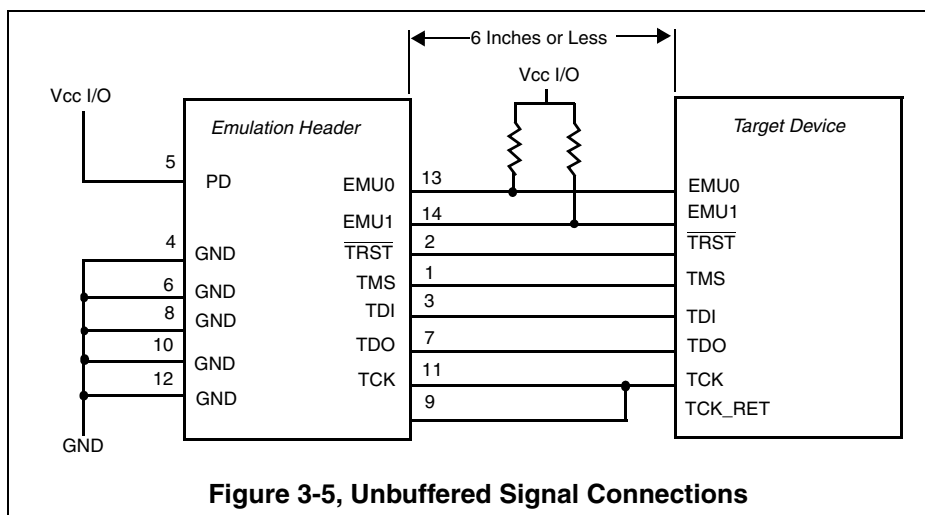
6 Inches or Less

Vcc I/O

Vcc I/O

Emulation Header

Target Device

5 PD

4 GND

6 GND

8 GND

10 GND

12 GND

GND

EMU0 13

EMU1 14

$\overline{TRST}$ 2

TMS 1

TDI 3

TDO 7

TCK 11

9

EMU0

EMU1

$\overline{TRST}$

TMS

TDI

TDO

TCK

TCK_RET

**Figure 3-5, Unbuffered Signal Connections**